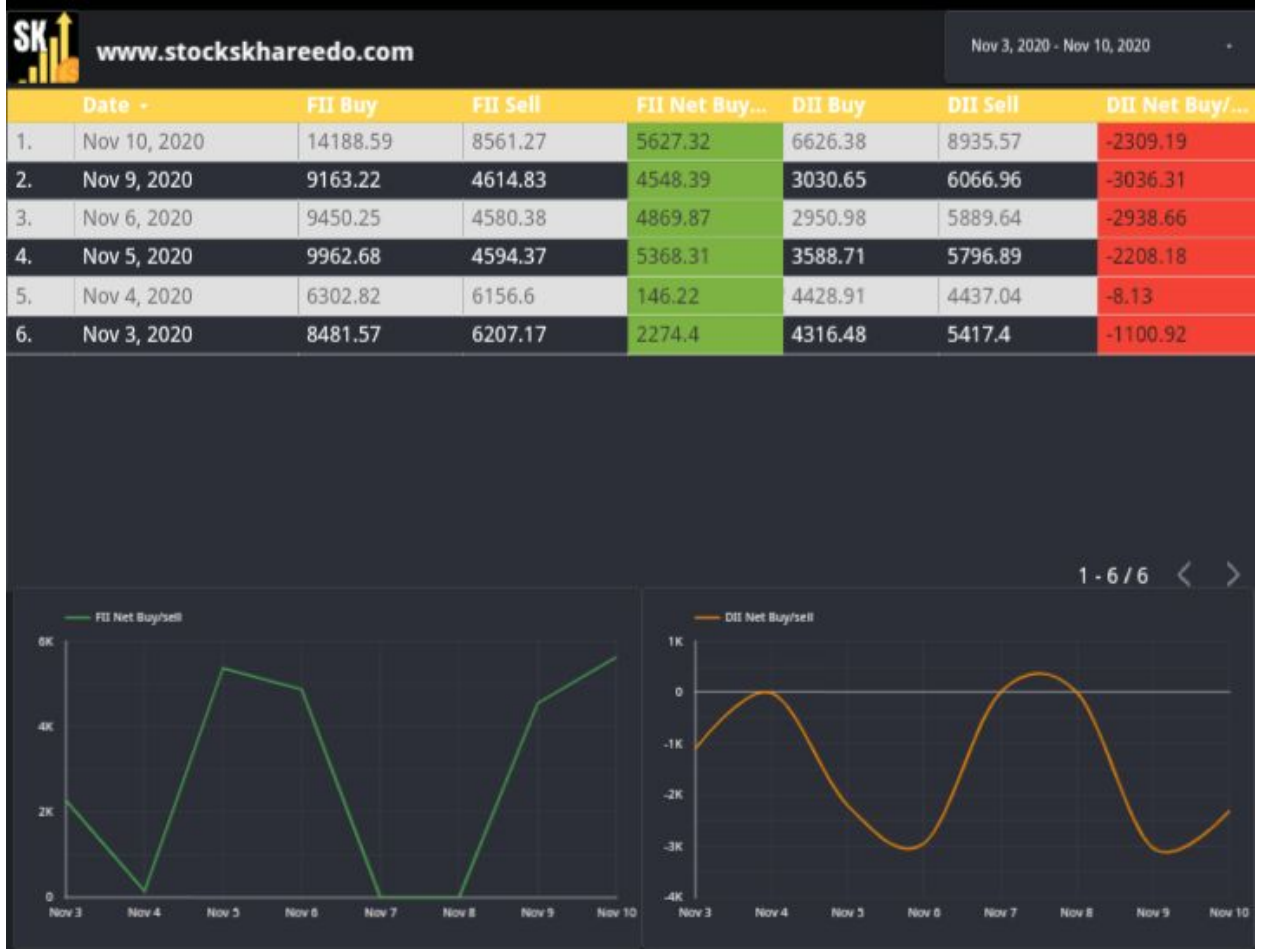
SK

www.stockskhareedo.com

Nov 3, 2020 - Nov 10, 2020

| | Date | FII Buy | FII Sell | FII Net Buy... | DII Buy | DII Sell | DII Net Buy/... |
|---|---|---|---|---|---|---|---|
| 1. | Nov 10, 2020 | 14188.59 | 8561.27 | 5627.32 | 6626.38 | 8935.57 | -2309.19 |
| 2. | Nov 9, 2020 | 9163.22 | 4614.83 | 4548.39 | 3030.65 | 6066.96 | -3036.31 |
| 3. | Nov 6, 2020 | 9450.25 | 4580.38 | 4869.87 | 2950.98 | 5889.64 | -2938.66 |
| 4. | Nov 5, 2020 | 9962.68 | 4594.37 | 5368.31 | 3588.71 | 5796.89 | -2208.18 |
| 5. | Nov 4, 2020 | 6302.82 | 6156.6 | 146.22 | 4428.91 | 4437.04 | -8.13 |
| 6. | Nov 3, 2020 | 8481.57 | 6207.17 | 2274.4 | 4316.48 | 5417.4 | -1100.92 |

1 - 6 / 6

FII Net Buy/sell

6K
4K
2K
0
Nov 3 Nov 4 Nov 5 Nov 6 Nov 7 Nov 8 Nov 9 Nov 10

DII Net Buy/sell

1K
0
-1K
-2K
-3K
-4K
Nov 3 Nov 4 Nov 5 Nov 6 Nov 7 Nov 8 Nov 9 Nov 10